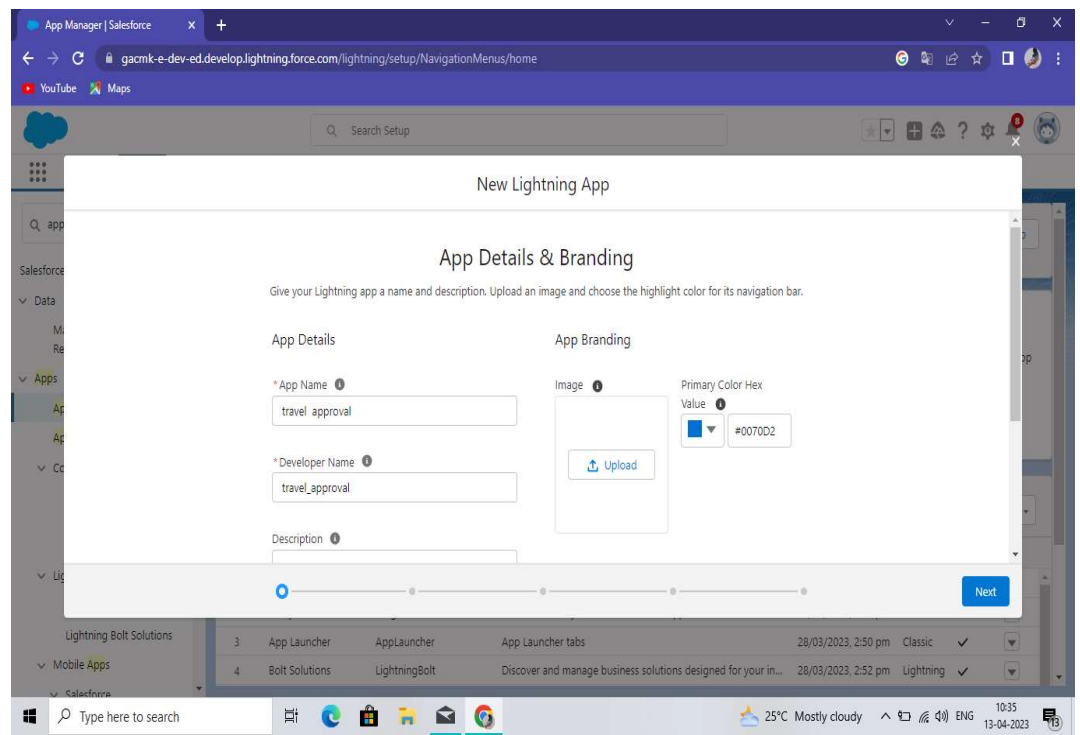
App Manager | Salesforce × +

gacmk-e-dev-ed.develop.lightning.force.com/lightning/setup/NavigationMenus/home

YouTube Maps

Search Setup

New Lightning App

Q app

Salesforce

Data

Apps

App Details & Branding

Give your Lightning app a name and description. Upload an image and choose the highlight color for its navigation bar.

App Details

App Branding

*App Name

travel approval

*Developer Name

travel_approval

Description

Image

Upload

Primary Color Hex Value

#0070D2

Next

Lightning Bolt Solutions

Mobile Apps

Salesforce

| 3 | App Launcher | AppLauncher | App Launcher tabs | 28/03/2023, 2:50 pm | Classic | ✓ |
|---|---|---|---|---|---|---|
| 4 | Bolt Solutions | LightningBolt | Discover and manage business solutions designed for your in... | 28/03/2023, 2:52 pm | Lightning | ✓ |

Type here to search

25°C Mostly cloudy ENG 10:35 13-04-2023